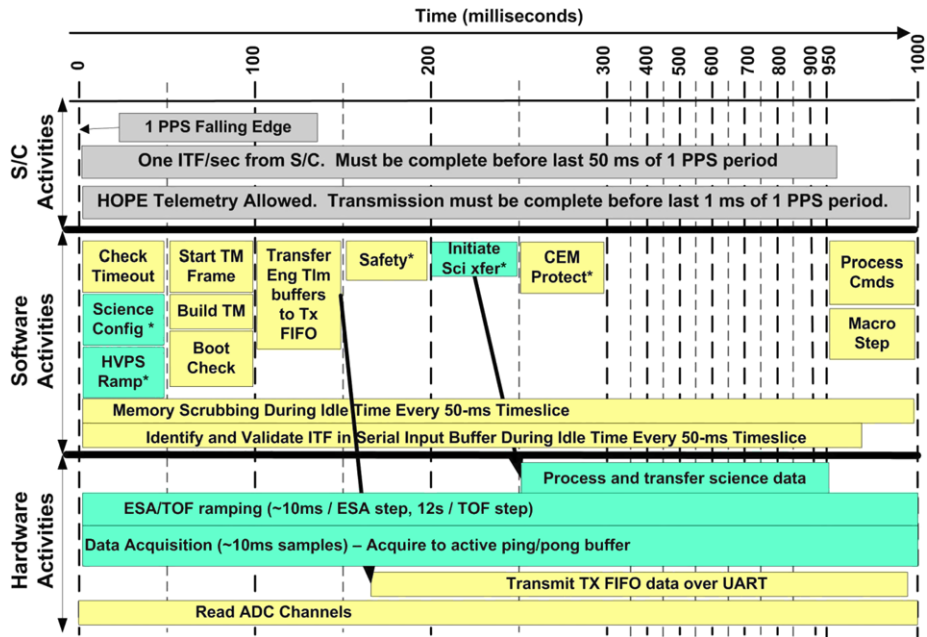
Time (milliseconds)

0
100
200
300
400
500
600
700
800
900
950
1000

S/C Activities

1 PPS Falling Edge

One ITF/sec from S/C. Must be complete before last 50 ms of 1 PPS period

HOPE Telemetry Allowed. Transmission must be complete before last 1 ms of 1 PPS period.

Software Activities

Check Timeout

Science Config *

HVPS Ramp*

Start TM Frame

Build TM

Boot Check

Transfer Eng Tlm buffers to Tx FIFO

Safety*

Initiate Sci xfer*

CEM Protect*

Process Cmds

Macro Step

Memory Scrubbing During Idle Time Every 50-ms Timeslice

Identify and Validate ITF in Serial Input Buffer During Idle Time Every 50-ms Timeslice

Hardware Activities

Process and transfer science data

ESA/TOF ramping (~10ms / ESA step, 12s / TOF step)

Data Acquisition (~10ms samples) – Acquire to active ping/pong buffer

Transmit TX FIFO data over UART

Read ADC Channels